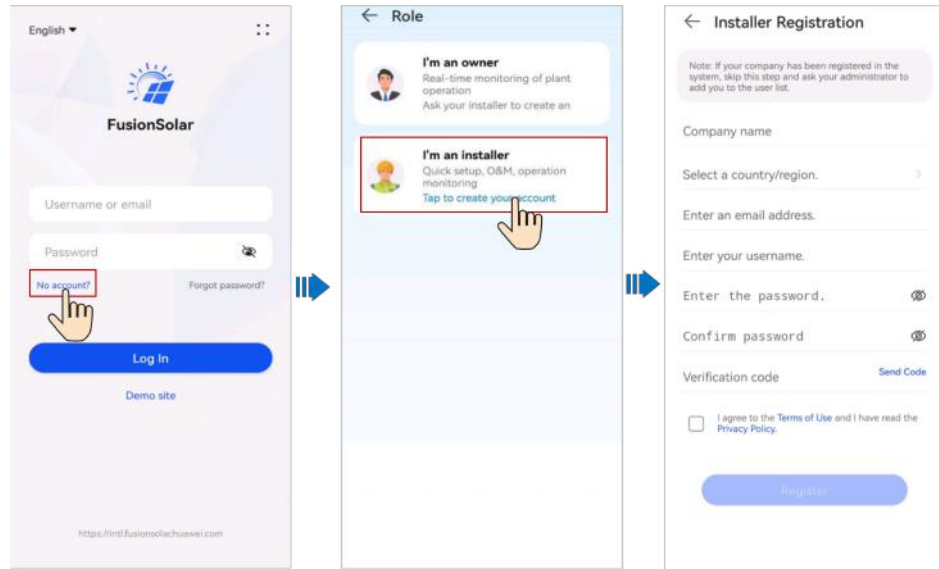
English ▾

FusionSolar

Username or email

Password

No account?

Forgot password?

Log In

Demo site

https://intl.fusionsolachuawei.com

← Role

I'm an owner
Real-time monitoring of plant operation
Ask your installer to create an

I'm an installer
Quick setup, O&M, operation monitoring
Tap to create your account

← Installer Registration

Note: If your company has been registered in the system, skip this step and ask your administrator to add you to the user list.

Company name

Select a country/region.

Enter an email address.

Enter your username.

Enter the password.

Confirm password

Verification code

Send Code

I agree to the Terms of Use and I have read the Privacy Policy.

Register